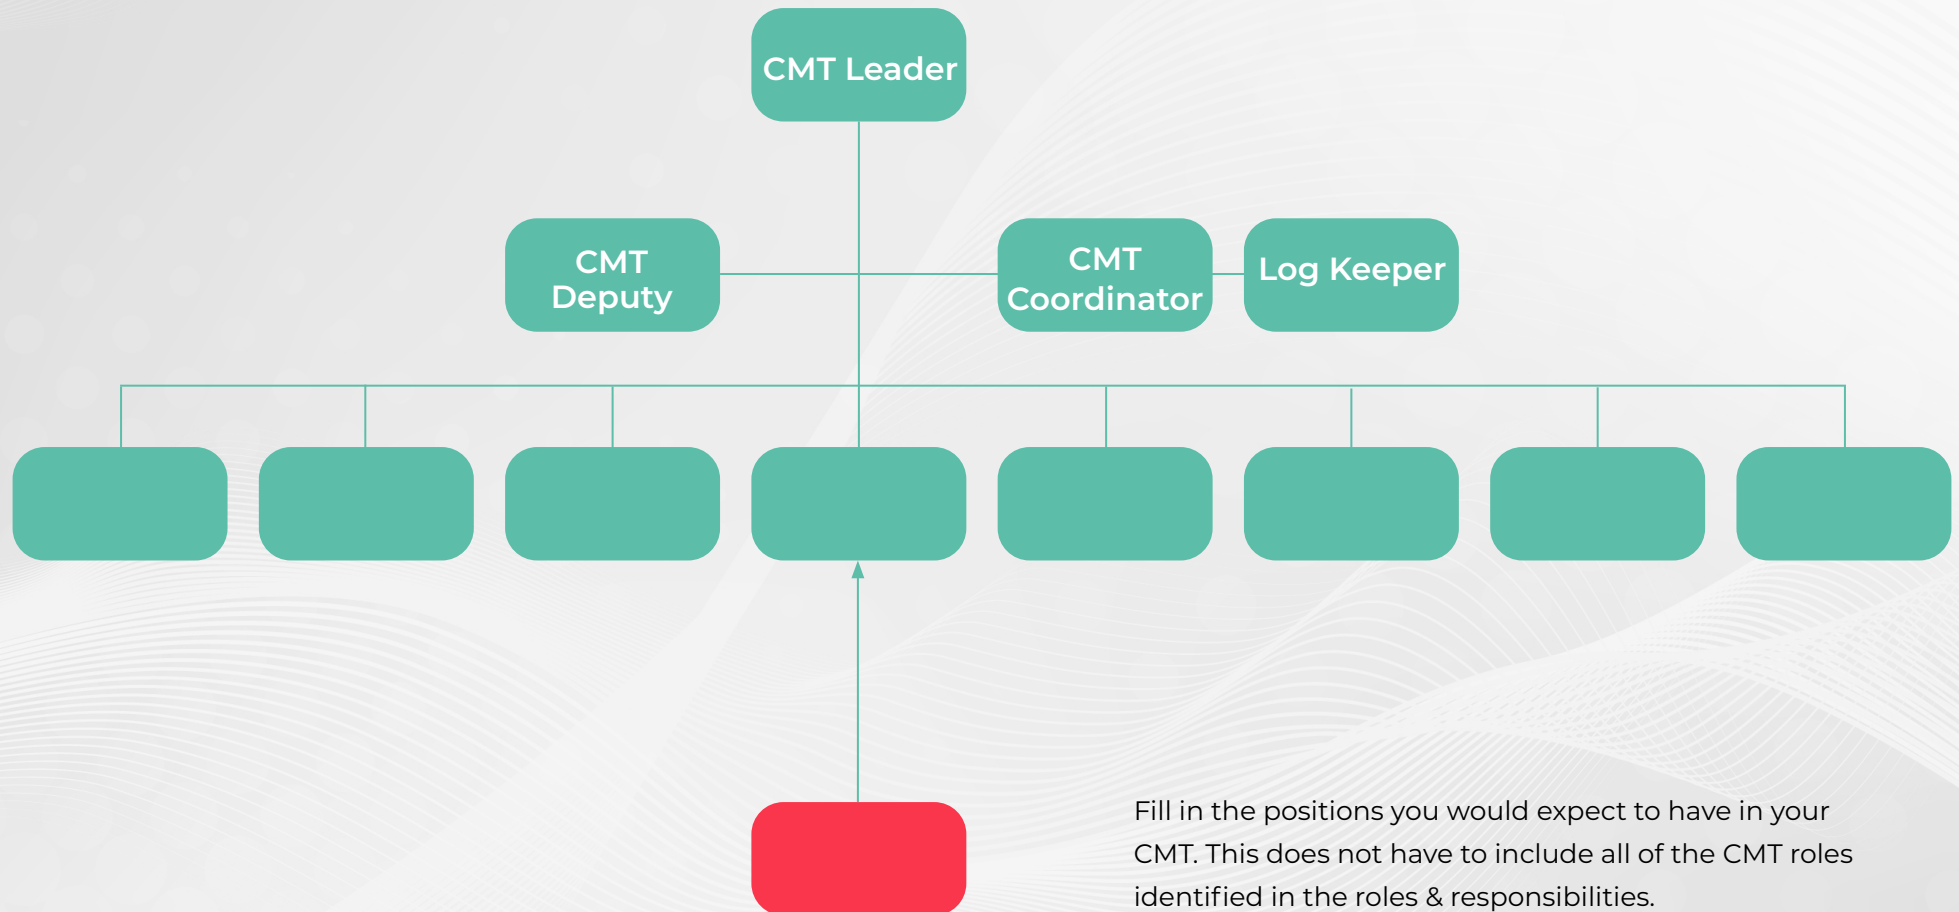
CMT Leader

CMT Deputy

CMT Coordinator

Log Keeper

Fill in the positions you would expect to have in your CMT. This does not have to include all of the CMT roles identified in the roles & responsibilities.